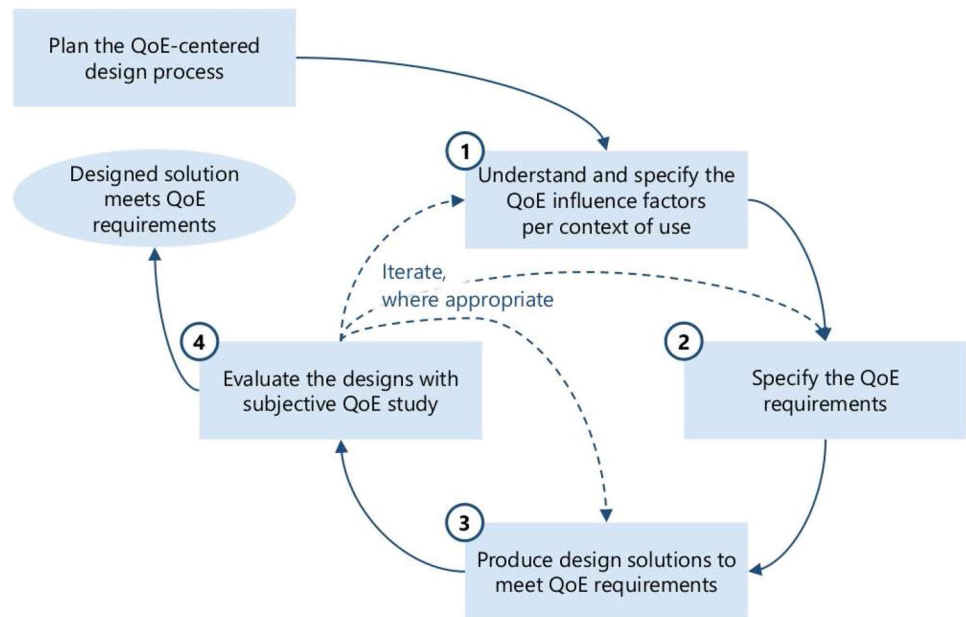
Plan the QoE-centered design process

1

Understand and specify the QoE influence factors per context of use

Designed solution meets QoE requirements

Iterate, where appropriate

2

Specify the QoE requirements

4

Evaluate the designs with subjective QoE study

3

Produce design solutions to meet QoE requirements